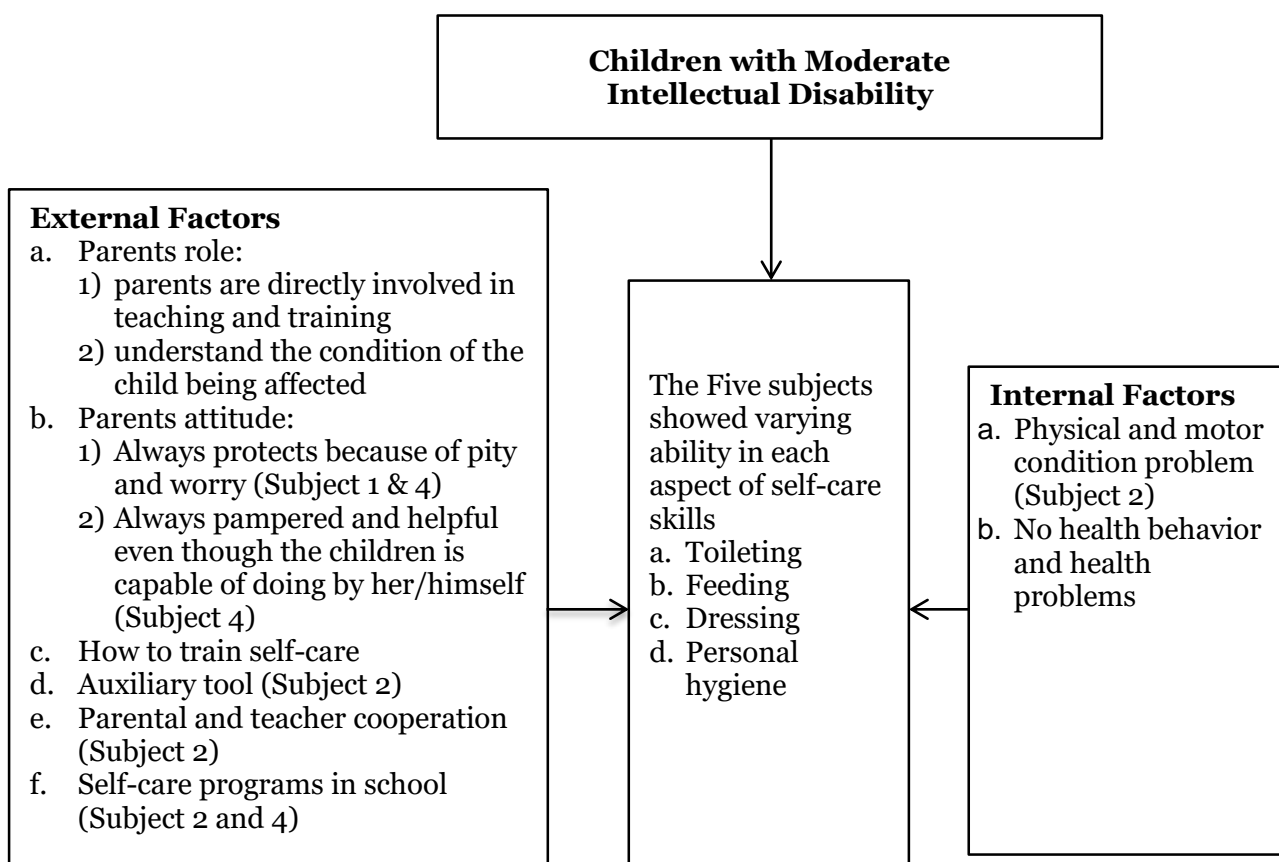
**Children with Moderate Intellectual Disability**

**External Factors**
a. Parents role:
1) parents are directly involved in teaching and training
2) understand the condition of the child being affected
b. Parents attitude:
1) Always protects because of pity and worry (Subject 1 & 4)
2) Always pampered and helpful even though the children is capable of doing by her/himself (Subject 4)
c. How to train self-care
d. Auxiliary tool (Subject 2)
e. Parental and teacher cooperation (Subject 2)
f. Self-care programs in school (Subject 2 and 4)

The Five subjects showed varying ability in each aspect of self-care skills
a. Toileting
b. Feeding
c. Dressing
d. Personal hygiene

**Internal Factors**
a. Physical and motor condition problem (Subject 2)
b. No health behavior and health problems